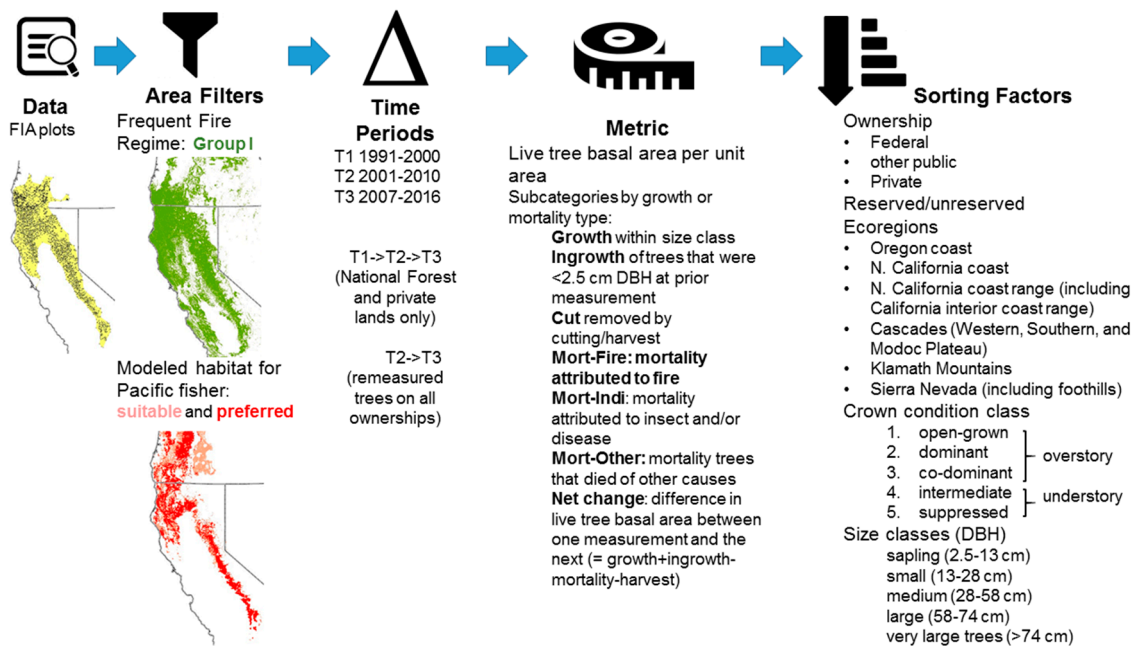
Data
FIA plots

Area Filters
Frequent Fire Regime: Group I

Modeled habitat for Pacific fisher: suitable and preferred

Time Periods
T1 1991-2000
T2 2001-2010
T3 2007-2016

T1->T2->T3 (National Forest and private lands only)

T2->T3 (remeasured trees on all ownerships)

Metric
Live tree basal area per unit area
Subcategories by growth or mortality type:
Growth within size class
Ingrowth of trees that were <2.5 cm DBH at prior measurement
Cut removed by cutting/harvest
Mort-Fire: mortality attributed to fire
Mort-Indi: mortality attributed to insect and/or disease
Mort-Other: mortality trees that died of other causes
Net change: difference in live tree basal area between one measurement and the next (= growth+ingrowth-mortality-harvest)

Sorting Factors
Ownership
• Federal
• other public
• Private
Reserved/unreserved
Ecoregions
• Oregon coast
• N. California coast
• N. California coast range (including California interior coast range)
• Cascades (Western, Southern, and Modoc Plateau)
• Klamath Mountains
• Sierra Nevada (including foothills)
Crown condition class
1. open-grown
2. dominant
3. co-dominant
overstory
4. intermediate
5. suppressed
understory
Size classes (DBH)
sapling (2.5-13 cm)
small (13-28 cm)
medium (28-58 cm)
large (58-74 cm)
very large trees (>74 cm)